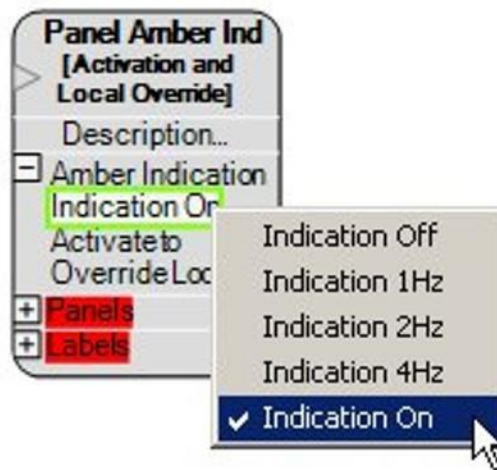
Panel Amber Ind
[Activation and Local Override]

Description...

Amber Indication
Indication On
Activate to
Override Loc

Panels
Labels

Indication Off
Indication 1Hz
Indication 2Hz
Indication 4Hz
Indication On